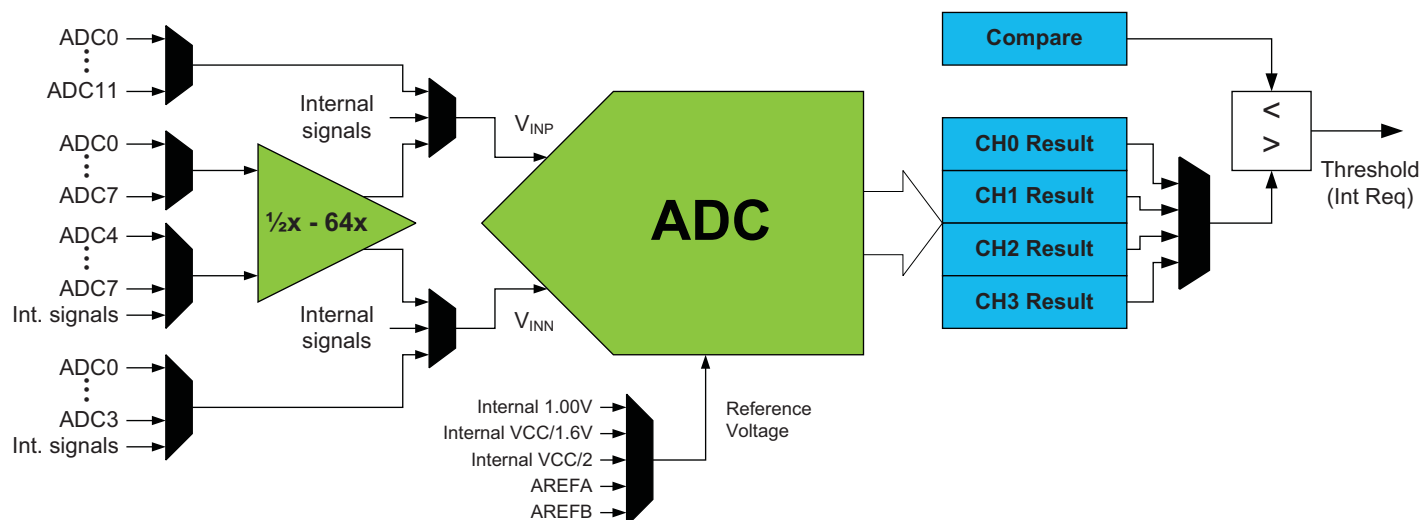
ADC0
ADC11

Internal signals

ADC0
ADC7

½x - 64x

ADC4
ADC7
Int. signals

Internal signals

ADC0
ADC3
Int. signals

$V_{INP}$

$V_{INN}$

ADC

Internal 1.00V
Internal VCC/1.6V
Internal VCC/2
AREFA
AREFB

Reference Voltage

Compare

CH0 Result
CH1 Result
CH2 Result
CH3 Result

<
>

Threshold (Int Req)